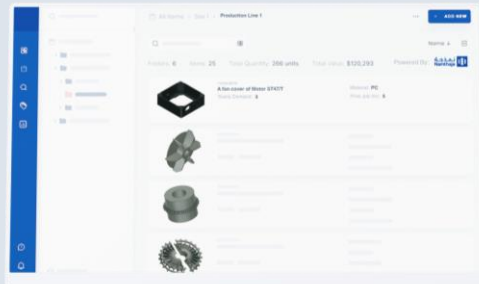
All Items > Site 1 > Production Line 1

+ ADD NEW

Name

Folders: 6  Items: 25  Total Quantity: 398 units  Total Value: $120,293

Powered By Sortly

A fan cover of Motor STICT
Total Demand: 8

Material: PC
Price per Part: 6

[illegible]